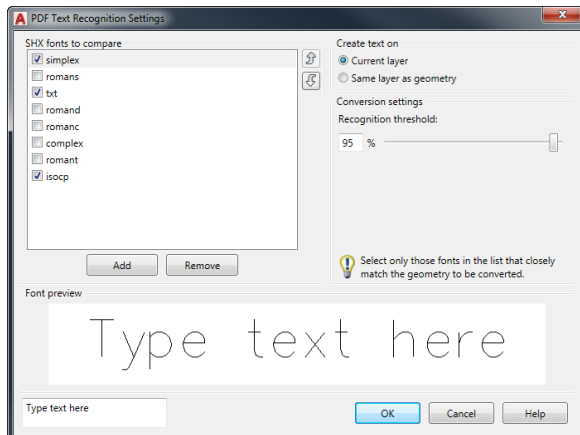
PDF Text Recognition Settings

SHX fonts to compare

simplex
romans
txt
romand
romanc
complex
romant
isocp

Add
Remove

Create text on
Current layer
Same layer as geometry

Conversion settings
Recognition threshold:
95 %

Select only those fonts in the list that closely match the geometry to be converted.

Font preview

Type text here

Type text here

OK
Cancel
Help